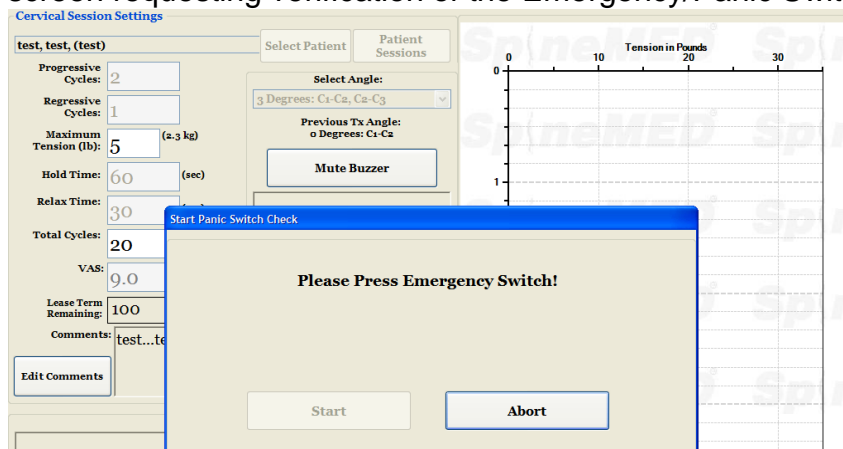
screen requesting verification of the Emergency/Panic Swi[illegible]

Cervical Session Settings

test, test, (test)

Select Patient

Patient Sessions

Progressive Cycles: 2

Regressive Cycles: 1

Maximum Tension (lb): 5 (2.3 kg)

Hold Time: 60 (sec)

Relax Time: 30

Total Cycles: 20

VAS: 9.0

Lease Term Remaining: 100

Comments: test...te

Edit Comments

Select Angle:

3 Degrees: C1-C2, C2-C3

Previous Tx Angle: 0 Degrees: C1-C2

Mute Buzzer

Tension in Pounds

0 10 20 30

0

1

SpineMED SpineMED SpineMED

Start Panic Switch Check

Please Press Emergency Switch!

Start

Abort